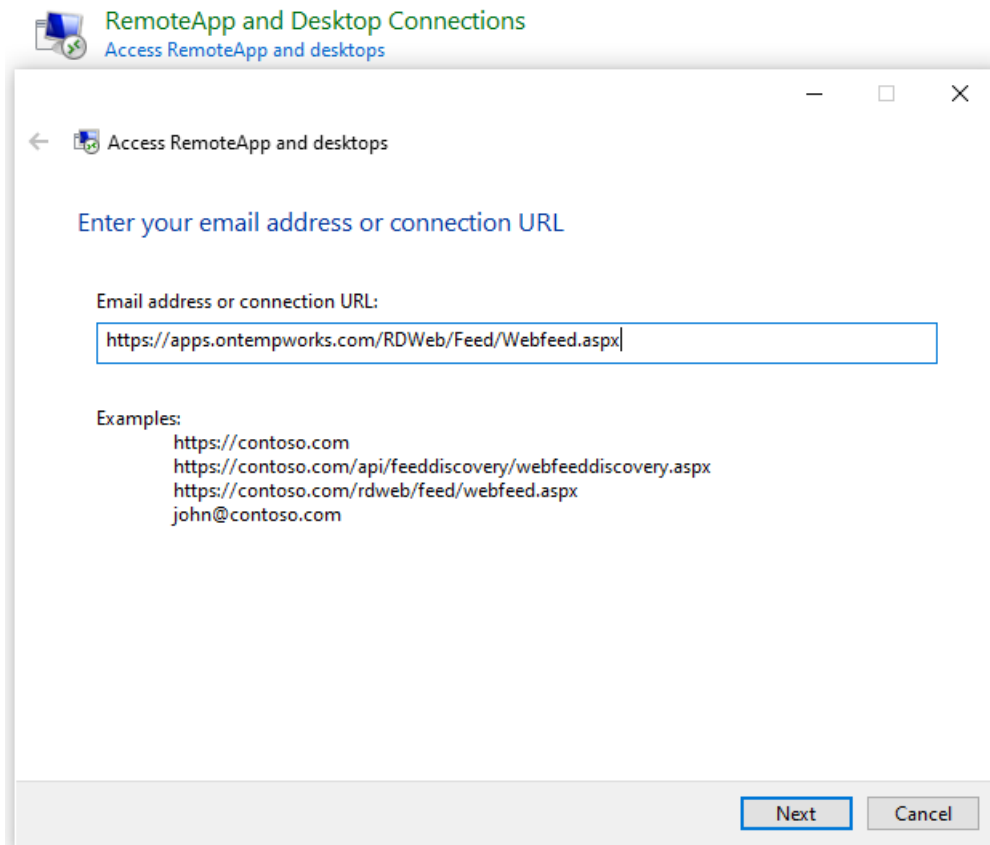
RemoteApp and Desktop Connections
Access RemoteApp and desktops

Access RemoteApp and desktops

Enter your email address or connection URL

Email address or connection URL:

https://apps.ontempworks.com/RDWeb/Feed/Webfeed.aspx

Examples:
https://contoso.com
https://contoso.com/api/feeddiscovery/webfeeddiscovery.aspx
https://contoso.com/rdweb/feed/webfeed.aspx
john@contoso.com

Next
Cancel